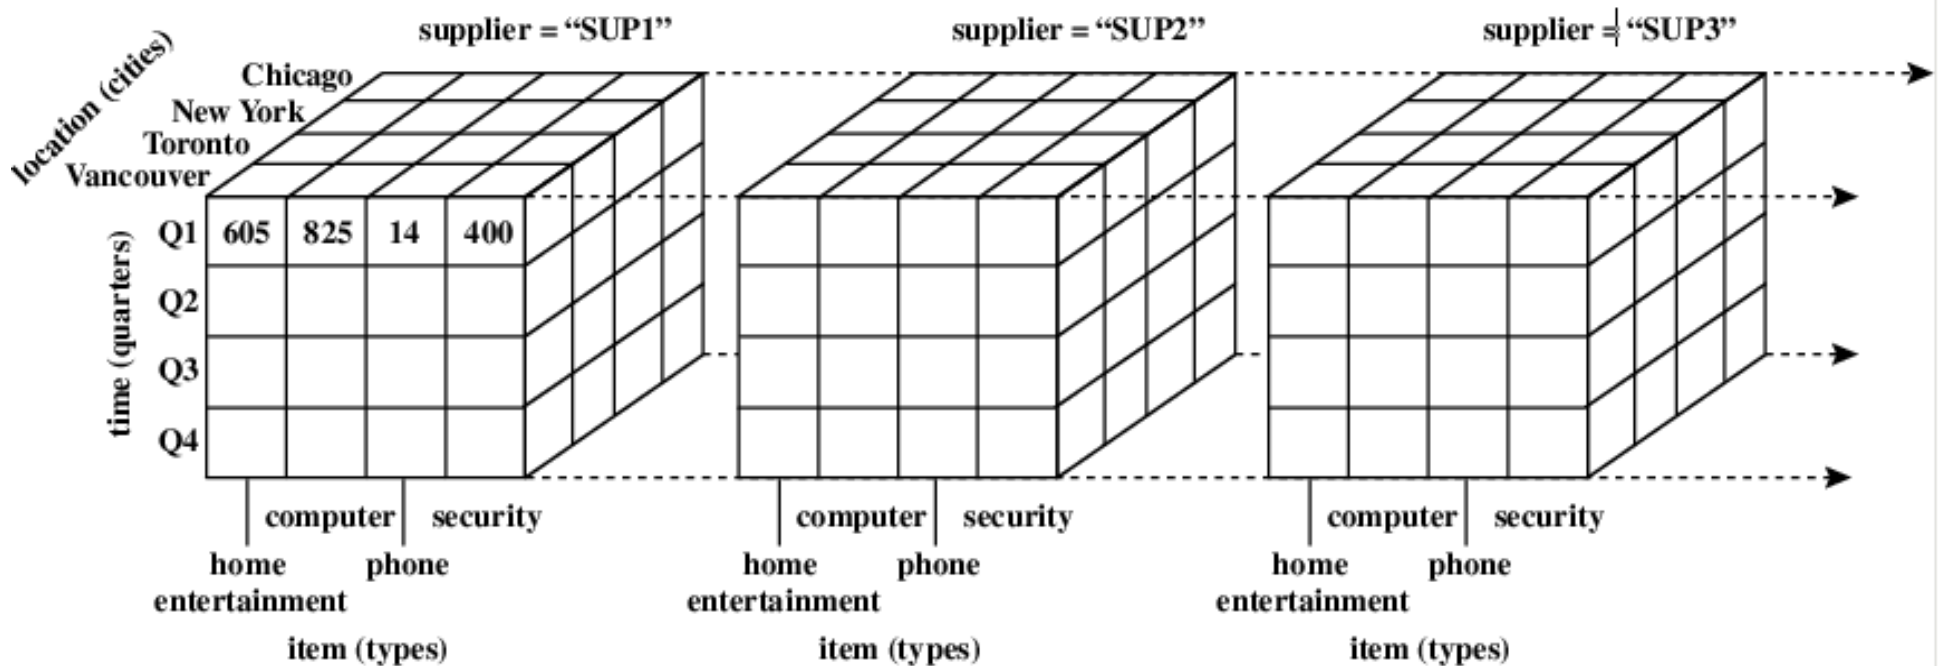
supplier = "SUP1"

supplier = "SUP2"

supplier = "SUP3"

location (cities)

Chicago
New York
Toronto
Vancouver

time (quarters)

Q1
Q2
Q3
Q4

| 605 | 825 | 14 | 400 |
|---|---|---|---|
| | | | |
| | | | |
| | | | |

computer security
home entertainment phone
item (types)

computer security
home entertainment phone
item (types)

computer security
home entertainment phone
item (types)